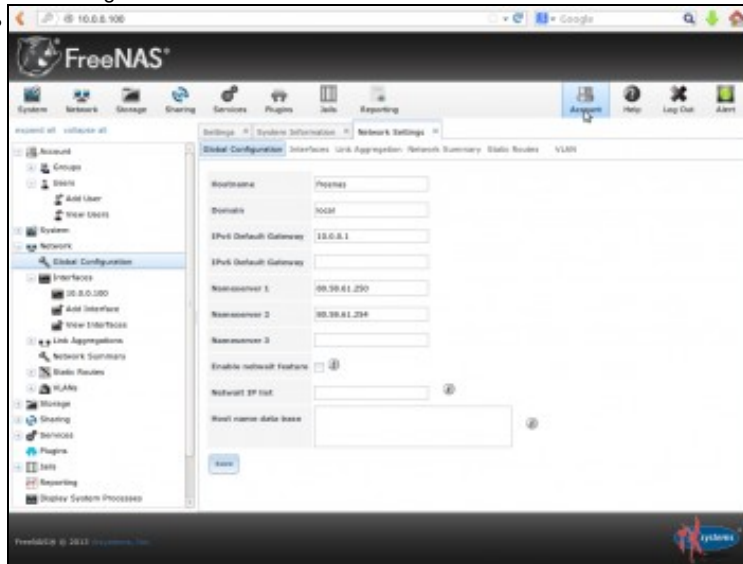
10.0.0.100

Google

FreeNAS

System Network Storage Sharing Services Plugins Jails Reporting

Account Help Log Out Alert

expand all collapse all

Account
Groups
Users
Add User
View Users
System
Network
Global Configuration
Interfaces
10.0.0.100
Add Interface
View Interfaces
Link Aggregations
Network Summary
Static Routes
VLANs
Storage
Sharing
Services
Plugins
Jails
Reporting
Display System Processes

Settings × System Information × Network Settings ×

Global Configuration Interfaces Link Aggregation Network Summary Static Routes VLAN

Hostname freenas
Domain local
IPv4 Default Gateway 10.0.0.1
IPv6 Default Gateway
Nameserver 1 80.58.61.250
Nameserver 2 80.58.61.254
Nameserver 3
Enable netwait feature
Netwait IP list
Host name data base

Save

FreeNAS® © 2013 iXsystems, Inc.

iXsystems